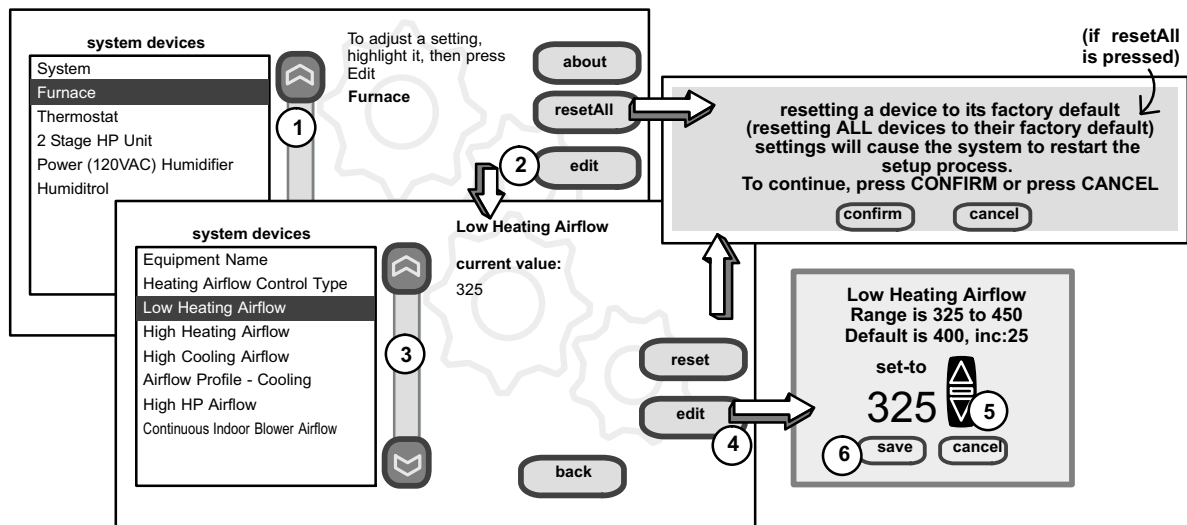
system devices

System
Furnace
Thermostat
2 Stage HP Unit
Power (120VAC) Humidifier
Humiditrol

1

To adjust a setting, highlight it, then press Edit

Furnace

about

resetAll

2

edit

(if resetAll is pressed)

resetting a device to its factory default (resetting ALL devices to their factory default) settings will cause the system to restart the setup process.
To continue, press CONFIRM or press CANCEL

confirm

cancel

system devices

Equipment Name
Heating Airflow Control Type
Low Heating Airflow
High Heating Airflow
High Cooling Airflow
Airflow Profile - Cooling
High HP Airflow
Continuous Indoor Blower Airflow

3

Low Heating Airflow

current value:

325

reset

edit

4

back

Low Heating Airflow
Range is 325 to 450
Default is 400, inc:25

set-to

325

5

6

save

cancel